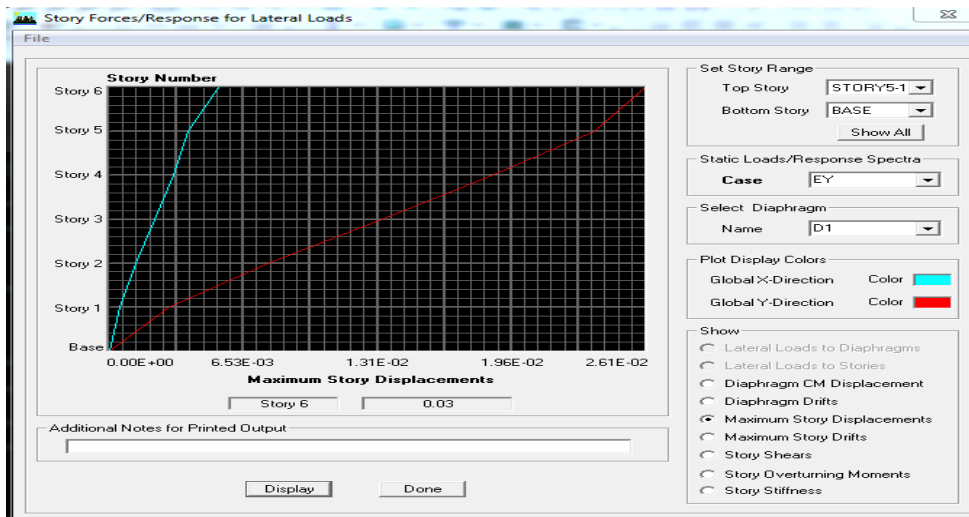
Story Forces/Response for Lateral Loads

File

Story Number

Story 6
Story 5
Story 4
Story 3
Story 2
Story 1
Base

0.00E+00
6.53E-03
1.31E-02
1.96E-02
2.61E-02

Maximum Story Displacements

Story 6
0.03

Additional Notes for Printed Output

Display
Done

Set Story Range
Top Story
STORY5-1
Bottom Story
BASE
Show All

Static Loads/Response Spectra
Case
EY

Select Diaphragm
Name
D1

Plot Display Colors
Global X-Direction
Color
Global Y-Direction
Color

Show
Lateral Loads to Diaphragms
Lateral Loads to Stories
Diaphragm CM Displacement
Diaphragm Drifts
Maximum Story Displacements
Maximum Story Drifts
Story Shears
Story Overturning Moments
Story Stiffness